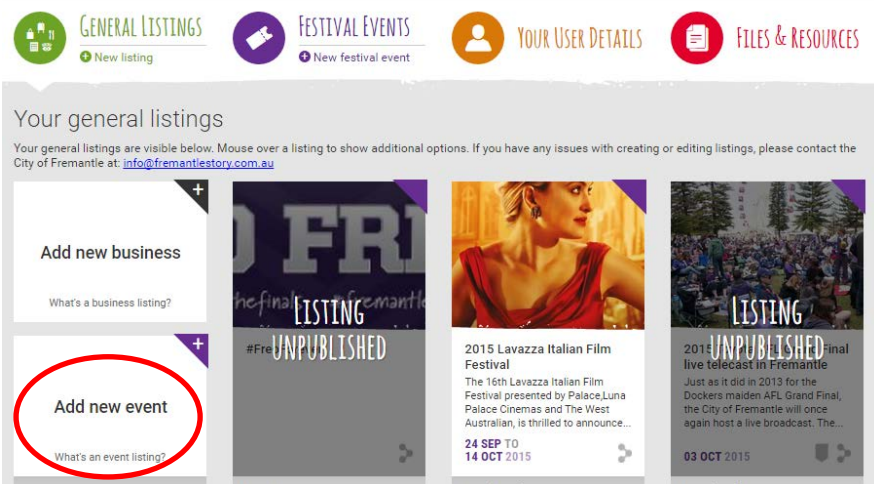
GENERAL LISTINGS
New listing

FESTIVAL EVENTS
New festival event

YOUR USER DETAILS

FILES & RESOURCES

Your general listings

Your general listings are visible below. Mouse over a listing to show additional options. If you have any issues with creating or editing listings, please contact the City of Fremantle at: info@fremantlestory.com.au

+
Add new business
What's a business listing?

+
Add new event
What's an event listing?

FRI
the final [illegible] fremantle
LISTING UNPUBLISHED
#Fre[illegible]

2015 Lavazza Italian Film Festival
The 16th Lavazza Italian Film Festival presented by Palace,Luna Palace Cinemas and The West Australian, is thrilled to announce...
24 SEP TO 14 OCT 2015

LISTING UNPUBLISHED
2015 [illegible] Final live telecast in Fremantle
Just as it did in 2013 for the Dockers maiden AFL Grand Final, the City of Fremantle will once again host a live broadcast. The...
03 OCT 2015